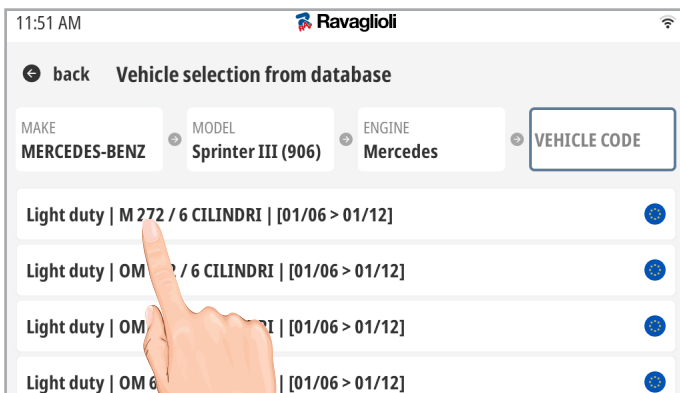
11:51 AM

Ravaglioli

back Vehicle selection from database

MAKE
MERCEDES-BENZ

MODEL
Sprinter III (906)

ENGINE
Mercedes

VEHICLE CODE

Light duty | M 272 / 6 CILINDRI | [01/06 > 01/12]

Light duty | OM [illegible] / 6 CILINDRI | [01/06 > 01/12]

Light duty | OM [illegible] RI | [01/06 > 01/12]

Light duty | OM 6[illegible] | [01/06 > 01/12]